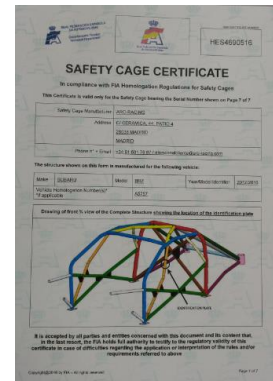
HES4690516

SAFETY CAGE CERTIFICATE

In compliance with FIA Homologation Regulations for Safety Cages

This Certificate is valid only for the Safety Cage bearing the Serial Number shown on Page 7 of 7

| Safety Cage Manufacturer | APC RACING |
|---|---|
| Address | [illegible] |
| | 28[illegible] MADRID |
| | MADRID |
| Phone + Email | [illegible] |

The structure shown on this form is manufactured for the following vehicle:

| Make | SUBARU | Model | BRZ | Year Manufactured | 2012-2013 |
|---|---|---|---|---|---|
| Vehicle Homologation Number(s) if applicable | | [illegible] | | | |

Drawing of front ¾ view of the Complete Structure showing the location of the identification plate

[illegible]

It is accepted by all parties and entities concerned with this document and its content that, in the last resort, the FIA holds full authority to rectify to the regulatory validity of this certificate in case of difficulties regarding the application or interpretation of the rules and/or requirements referred to above

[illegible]